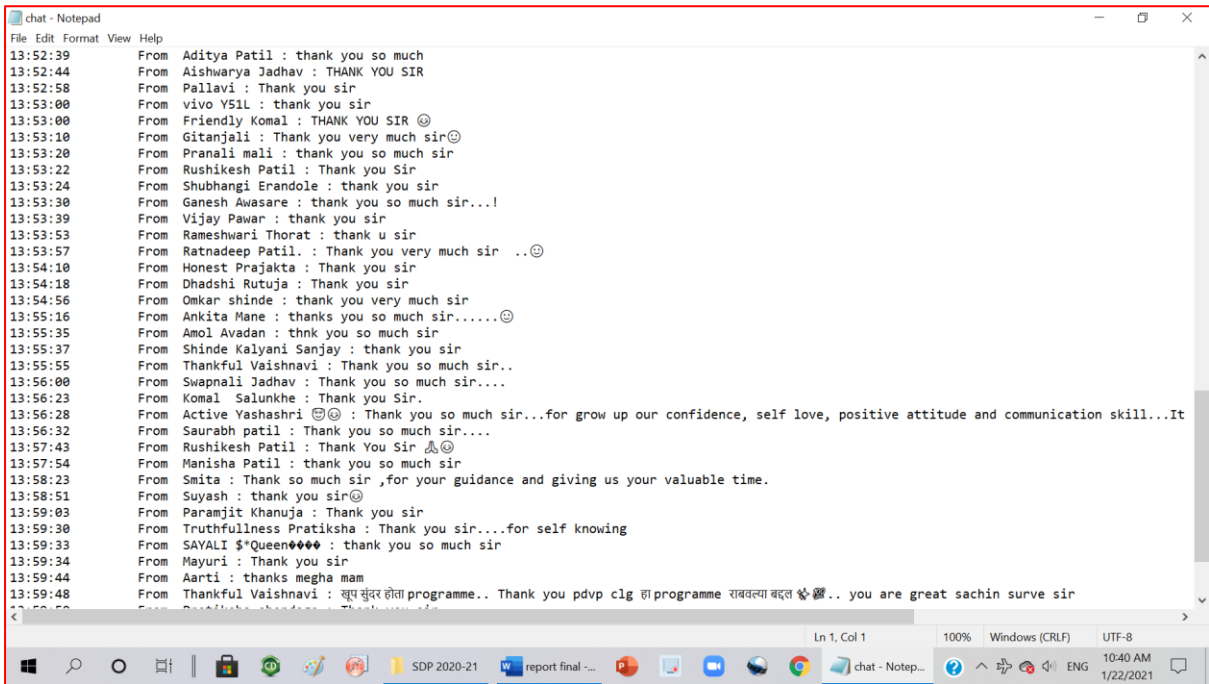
chat - Notepad
File Edit Format View Help
13:52:39 From Aditya Patil : thank you so much
13:52:44 From Aishwarya Jadhav : THANK YOU SIR
13:52:58 From Pallavi : Thank you sir
13:53:00 From vivo Y51L : thank you sir
13:53:00 From Friendly Komal : THANK YOU SIR 😊
13:53:10 From Gitanjali : Thank you very much sir😊
13:53:20 From Pranali mali : thank you so much sir
13:53:22 From Rushikesh Patil : Thank you Sir
13:53:24 From Shubhangi Erandole : thank you sir
13:53:30 From Ganesh Awasare : thank you so much sir...!
13:53:39 From Vijay Pawar : thank you sir
13:53:53 From Rameshwari Thorat : thank u sir
13:53:57 From Ratnadeep Patil. : Thank you very much sir ..😊
13:54:10 From Honest Prajakta : Thank you sir
13:54:18 From Dhadshi Rutuja : Thank you sir
13:54:56 From Omkar shinde : thank you very much sir
13:55:16 From Ankita Mane : thanks you so much sir......😊
13:55:35 From Amol Avadan : thnk you so much sir
13:55:37 From Shinde Kalyani Sanjay : thank you sir
13:55:55 From Thankful Vaishnavi : Thank you so much sir..
13:56:00 From Swapnali Jadhav : Thank you so much sir....
13:56:23 From Komal Salunkhe : Thank you Sir.
13:56:28 From Active Yashashri 😇😊 : Thank you so much sir...for grow up our confidence, self love, positive attitude and communication skill...It
13:56:32 From Saurabh patil : Thank you so much sir....
13:57:43 From Rushikesh Patil : Thank You Sir 🙏😊
13:57:54 From Manisha Patil : thank you so much sir
13:58:23 From Smita : Thank so much sir ,for your guidance and giving us your valuable time.
13:58:51 From Suyash : thank you sir😊
13:59:03 From Paramjit Khanuja : Thank you sir
13:59:30 From Truthfullness Pratiksha : Thank you sir....for self knowing
13:59:33 From SAYALI $*Queen���� : thank you so much sir
13:59:34 From Mayuri : Thank you sir
13:59:44 From Aarti : thanks megha mam
13:59:48 From Thankful Vaishnavi : खूप सुंदर होता programme.. Thank you pdvp clg हा programme राबवल्या बद्दल 💐🎆.. you are great sachin surve sir
Ln 1, Col 1 100% Windows (CRLF) UTF-8
SDP 2020-21 report final -... chat - Notep... ENG 10:40 AM 1/22/2021